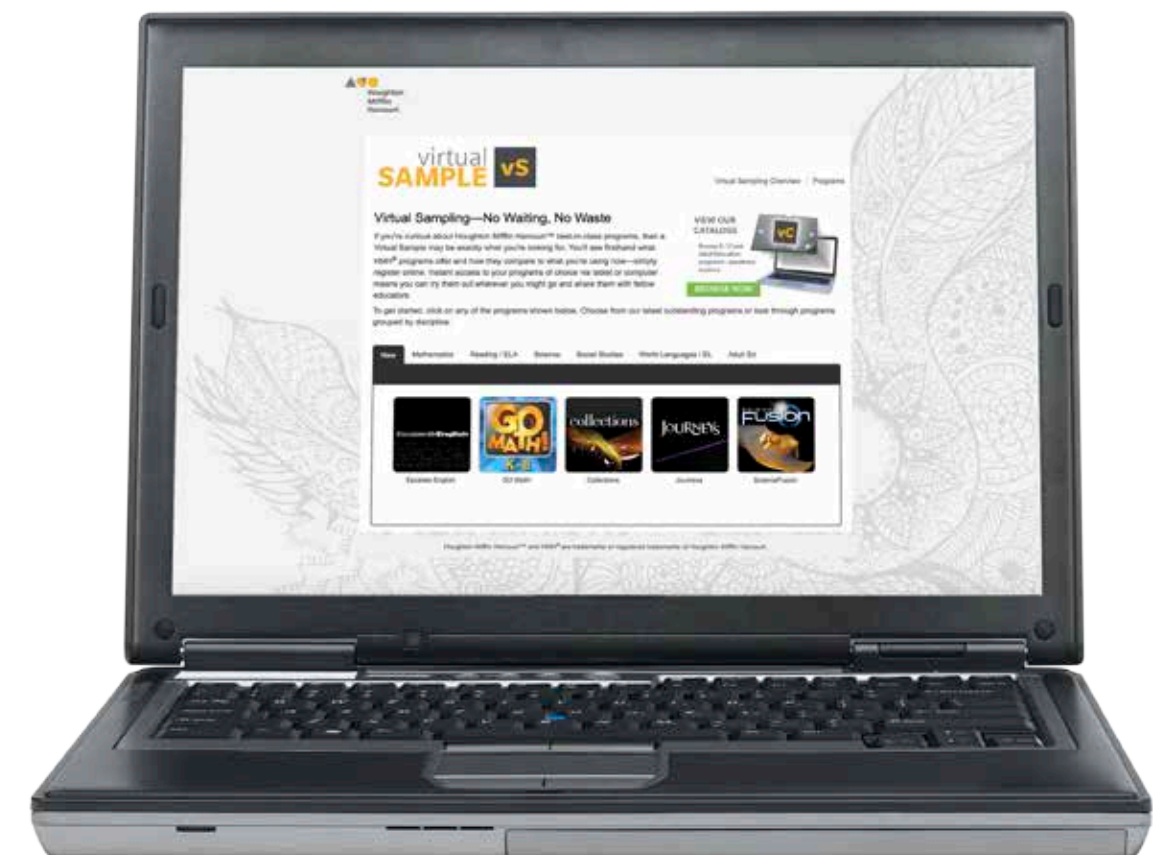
Houghton Mifflin Harcourt

virtual SAMPLE vS

Virtual Sampling Overview | Programs

Virtual Sampling—No Waiting, No Waste

If you're curious about Houghton Mifflin Harcourt™ best-in-class programs, then a Virtual Sample may be exactly what you're looking for. You'll see firsthand what HMH® programs offer and how they compare to what you're using now—simply register online. Instant access to your programs of choice via tablet or computer means you can try them out wherever you might go and share them with fellow educators.

VIEW OUR CATALOGS

vC

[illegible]

BROWSE NOW

To get started, click on any of the programs shown below. Choose from our latest outstanding programs or look through programs grouped by discipline.

New | Mathematics | Reading / ELA | Science | Social Studies | World Languages / EL | Adult Ed

Escalate English | GO MATH! K-8 | collections | JOURNEYS | ScienceFusion

Escalate English | GO Math! | Collections | Journeys | ScienceFusion

Houghton Mifflin Harcourt™ and HMH® are trademarks or registered trademarks of Houghton Mifflin Harcourt.